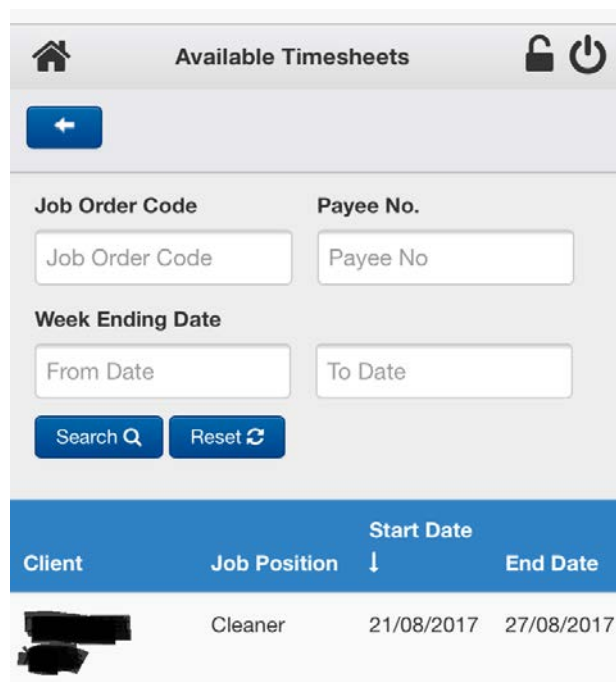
Available Timesheets

Job Order Code

Job Order Code

Payee No.

Payee No

Week Ending Date

From Date

To Date

Search

Reset

| Client | Job Position | Start Date ↓ | End Date |
|---|---|---|---|
| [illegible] | Cleaner | 21/08/2017 | 27/08/2017 |